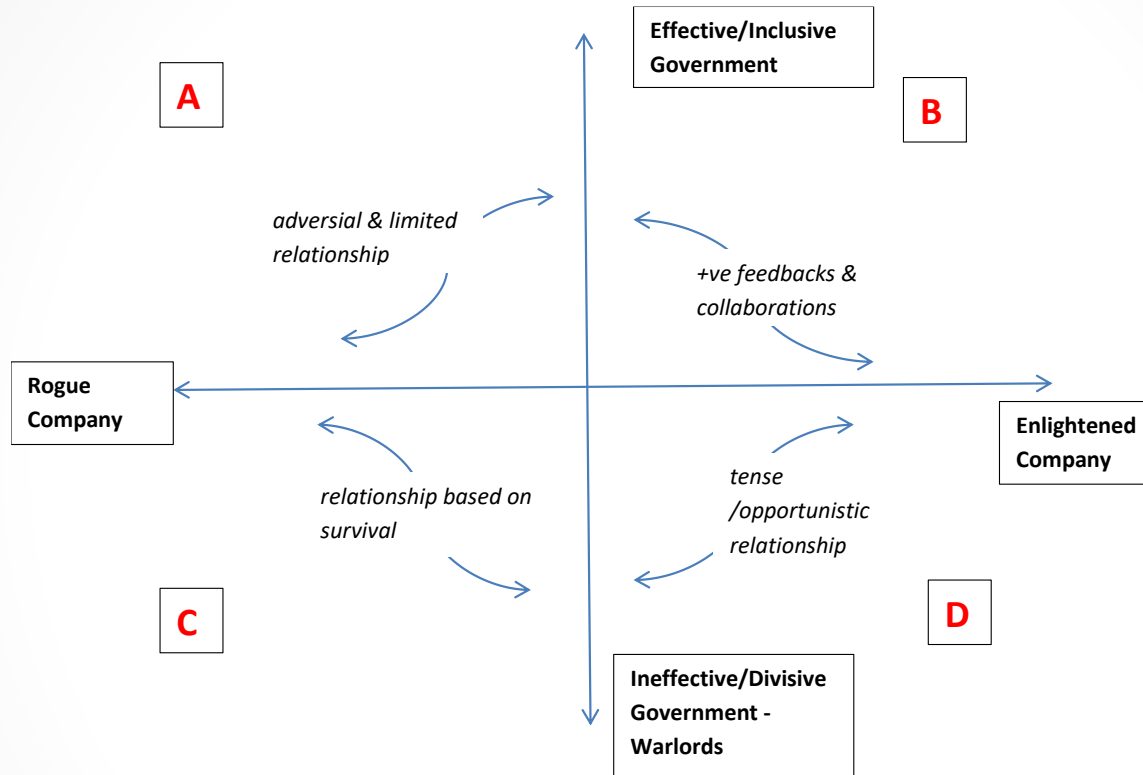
Effective/Inclusive Government

A

B

adversial & limited relationship

+ve feedbacks & collaborations

Rogue Company

Enlightened Company

relationship based on survival

tense /opportunistic relationship

C

D

Ineffective/Divisive Government - Warlords